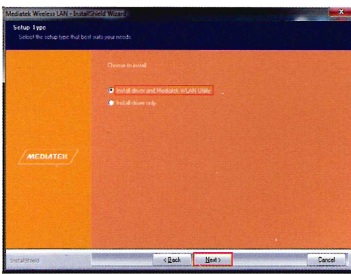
Mediatek Wireless LAN - InstallShield Wizard

Setup Type

Select the setup type that best suits your needs.

Choose to install

Install driver and Mediatek WLAN Utility

Install driver only

MEDIATEK

InstallShield

< Back

Next >

Cancel